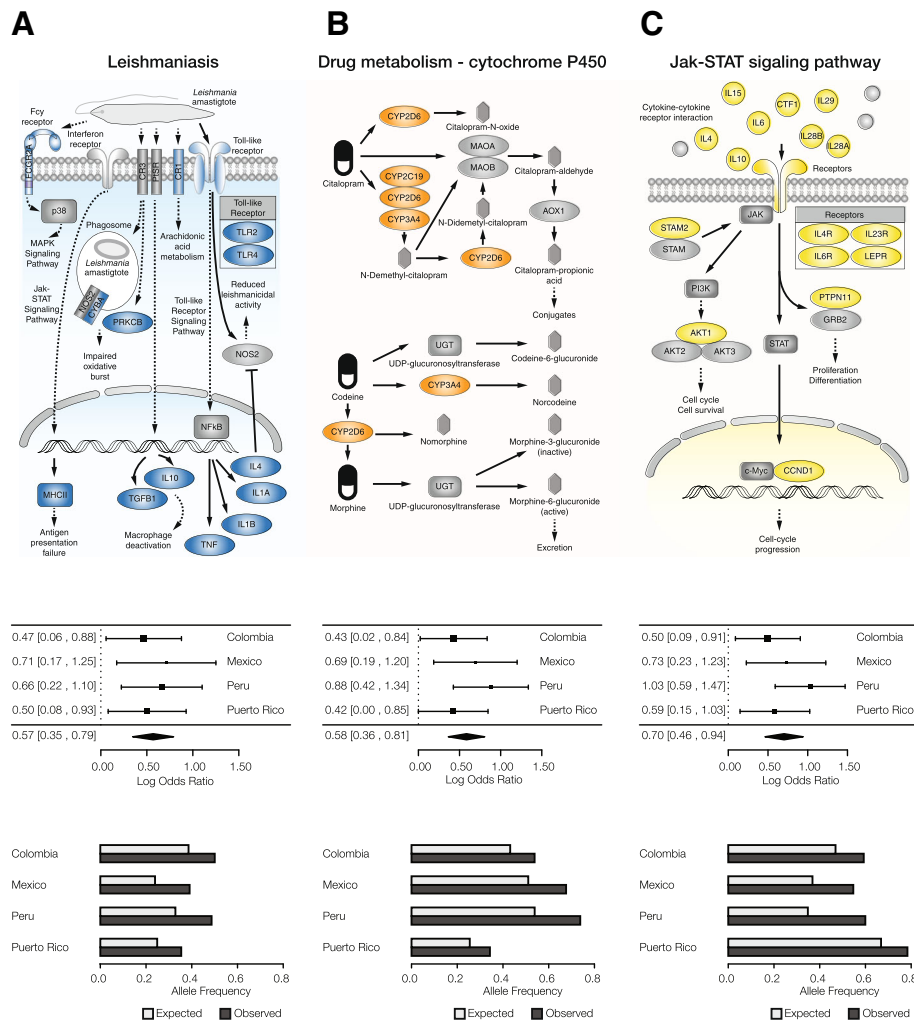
A

Leishmaniasis

Fcy receptor
Interferon receptor
Leishmania amastigote
Toll-like receptor
FCGR2A
CR3
FcR
CR1
p38
MAPK Signaling Pathway
Phagosome
Leishmania amastigote
Arachidonic acid metabolism
Toll-like Receptor
TLR2
TLR4
Jak-STAT Signaling Pathway
NCF2 CYBA
PRKCB
Toll-like Receptor Signaling Pathway
Reduced leishmanicidal activity
Impaired oxidative burst
NOS2
NFkB
IL10
IL4
IL1A
TGFB1
IL1B
MHCII
TNF
Antigen presentation failure
Macrophage deactivation

B

Drug metabolism - cytochrome P450

CYP2D6
Citalopram-N-oxide
MAOA
MAOB
Citalopram
Citalopram-aldehyde
CYP2C19
CYP2D6
CYP3A4
N-Didemetyl-citalopram
AOX1
N-Demethyl-citalopram
CYP2D6
Citalopram-propionic acid
Conjugates
UGT
UDP-glucuronosyltransferase
Codeine-6-glucuronide
Codeine
CYP3A4
Norcodeine
CYP2D6
Nomorphine
Morphine-3-glucuronide (inactive)
Morphine
UGT
UDP-glucuronosyltransferase
Morphine-6-glucuronide (active)
Excretion

C

Jak-STAT sigaling pathway

IL15
CTF1
IL29
Cytokine-cytokine receptor interaction
IL4
IL6
IL28B
IL10
IL28A
Receptors
STAM2
JAK
Receptors
STAM
IL4R
IL23R
IL6R
LEPR
PI3K
PTPN11
AKT1
GRB2
AKT2
AKT3
STAT
Proliferation Differentiation
Cell cycle Cell survival
c-Myc
CCND1
Cell-cycle progression

0.47 [0.06 , 0.88] Colombia
0.71 [0.17 , 1.25] Mexico
0.66 [0.22 , 1.10] Peru
0.50 [0.08 , 0.93] Puerto Rico
0.57 [0.35 , 0.79]
0.00 0.50 1.00 1.50
Log Odds Ratio

0.43 [0.02 , 0.84] Colombia
0.69 [0.19 , 1.20] Mexico
0.88 [0.42 , 1.34] Peru
0.42 [0.00 , 0.85] Puerto Rico
0.58 [0.36 , 0.81]
0.00 0.50 1.00 1.50
Log Odds Ratio

0.50 [0.09 , 0.91] Colombia
0.73 [0.23 , 1.23] Mexico
1.03 [0.59 , 1.47] Peru
0.59 [0.15 , 1.03] Puerto Rico
0.70 [0.46 , 0.94]
0.00 0.50 1.00 1.50
Log Odds Ratio

Colombia
Mexico
Peru
Puerto Rico
0.0 0.2 0.4 0.6 0.8
Allele Frequency

Colombia
Mexico
Peru
Puerto Rico
0.0 0.2 0.4 0.6 0.8
Allele Frequency

Colombia
Mexico
Peru
Puerto Rico
0.0 0.2 0.4 0.6 0.8
Allele Frequency

Expected Observed
Expected Observed
Expected Observed